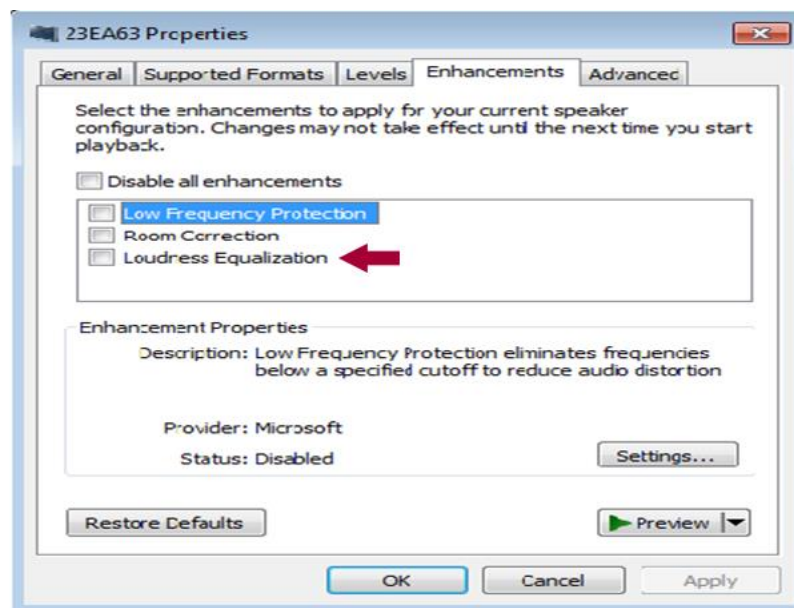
23EA63 Properties

General | Supported Formats | Levels | Enhancements | Advanced

Select the enhancements to apply for your current speaker configuration. Changes may not take effect until the next time you start playback.

Disable all enhancements

Low Frequency Protection
Room Correction
Loudness Equalization

Enhancement Properties

Description: Low Frequency Protection eliminates frequencies below a specified cutoff to reduce audio distortion

Provider: Microsoft

Status: Disabled

Settings...

Restore Defaults

Preview

OK | Cancel | Apply